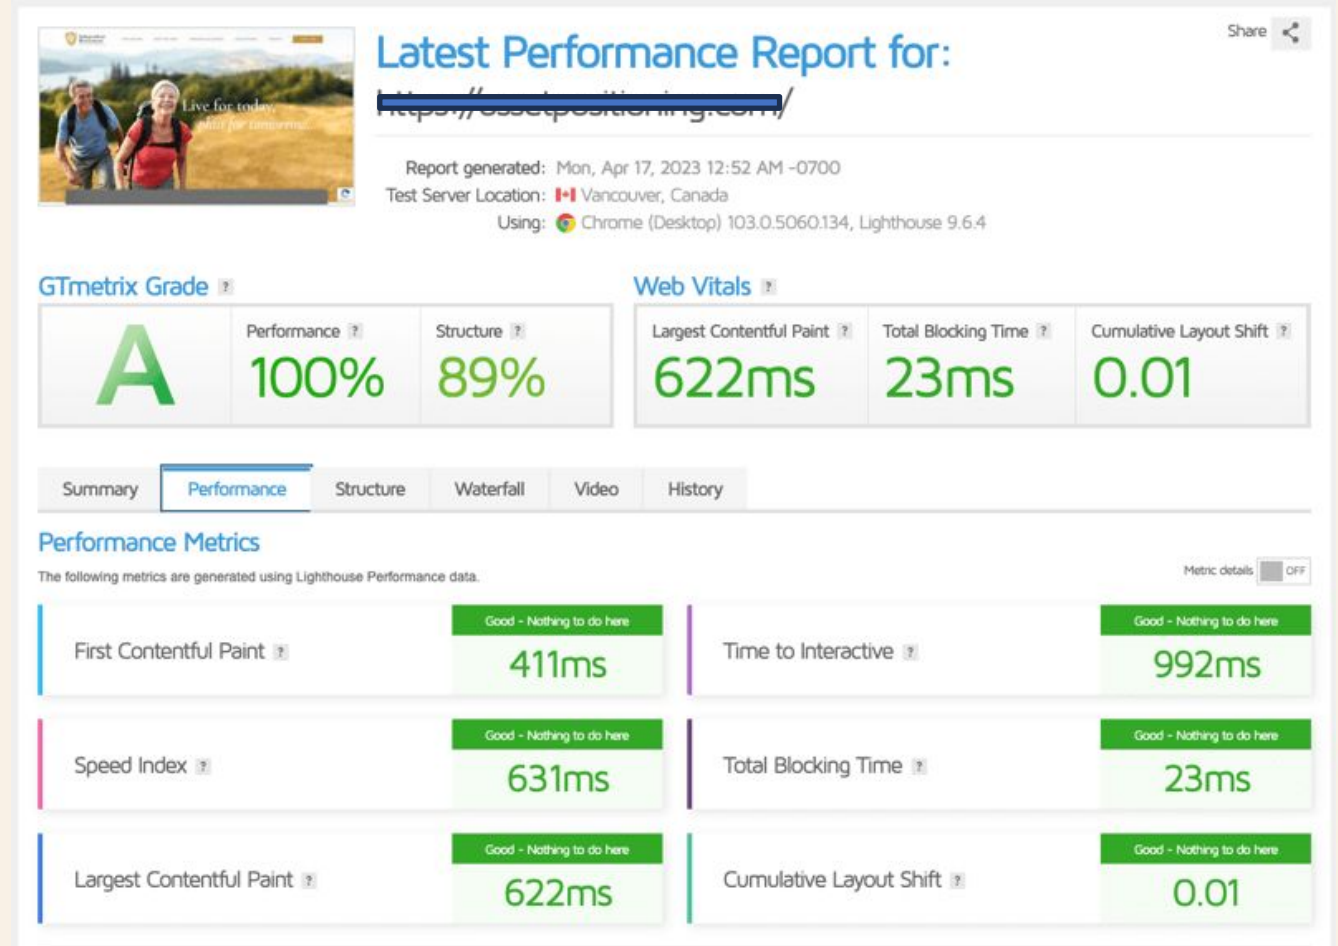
Live for today, plan for tomorrow.

Latest Performance Report for:

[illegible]

Share

Report generated: Mon, Apr 17, 2023 12:52 AM -0700
Test Server Location: Vancouver, Canada
Using: Chrome (Desktop) 103.0.5060.134, Lighthouse 9.6.4

GTmetrix Grade ?

A

Performance ? 100%

Structure ? 89%

Web Vitals ?

Largest Contentful Paint ? 622ms

Total Blocking Time ? 23ms

Cumulative Layout Shift ? 0.01

Summary | Performance | Structure | Waterfall | Video | History

Performance Metrics

The following metrics are generated using Lighthouse Performance data.

Metric details OFF

First Contentful Paint ? Good - Nothing to do here 411ms

Time to Interactive ? Good - Nothing to do here 992ms

Speed Index ? Good - Nothing to do here 631ms

Total Blocking Time ? Good - Nothing to do here 23ms

Largest Contentful Paint ? Good - Nothing to do here 622ms

Cumulative Layout Shift ? Good - Nothing to do here 0.01